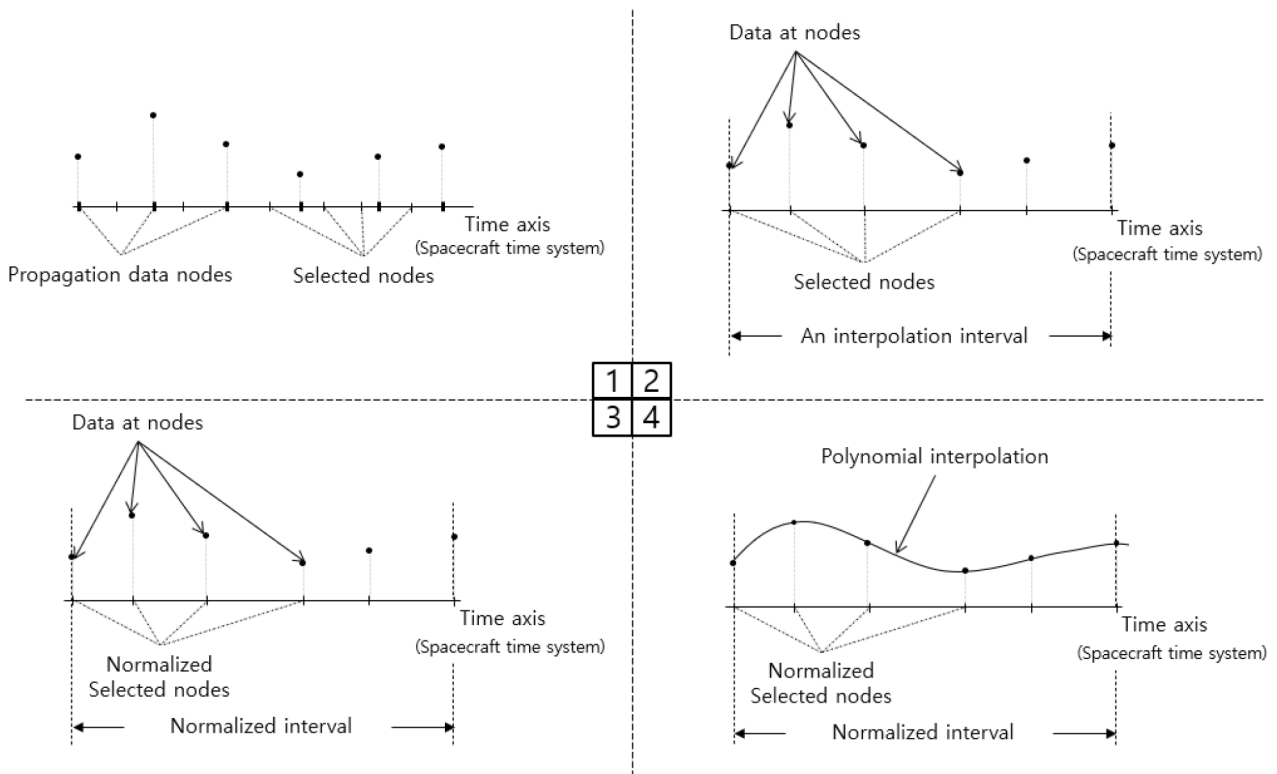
Time axis
(Spacecraft time system)

Propagation data nodes

Selected nodes

Data at nodes

Time axis
(Spacecraft time system)

Selected nodes

An interpolation interval

1 2
3 4

Data at nodes

Time axis
(Spacecraft time system)

Normalized
Selected nodes

Normalized interval

Polynomial interpolation

Time axis
(Spacecraft time system)

Normalized
Selected nodes

Normalized interval